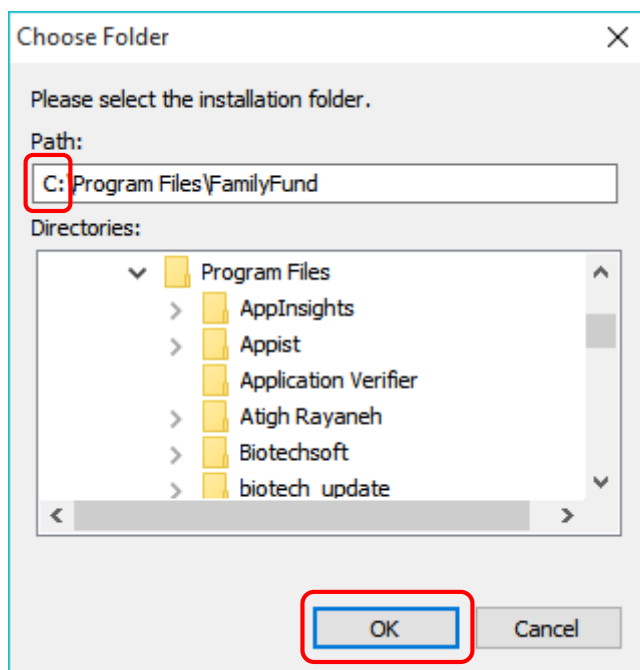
Choose Folder

Please select the installation folder.

Path:

C:\Program Files\FamilyFund

Directories:

Program Files
AppInsights
Appist
Application Verifier
Atigh Rayaneh
Biotechsoft
biotech_update

OK

Cancel